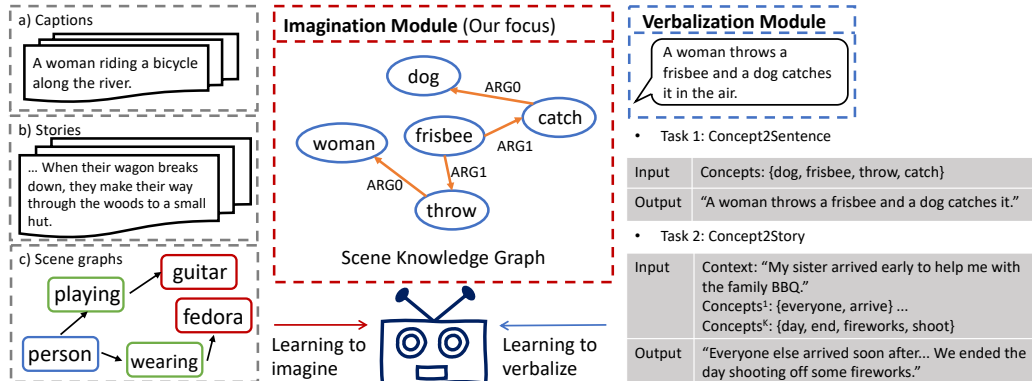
a) Captions

A woman riding a bicycle along the river.

b) Stories

... When their wagon breaks down, they make their way through the woods to a small hut.

c) Scene graphs

guitar

playing

fedora

person

wearing

**Imagination Module** (Our focus)

dog

ARG0

catch

woman

frisbee

ARG1

ARG0

ARG1

throw

Scene Knowledge Graph

Learning to imagine

Learning to verbalize

**Verbalization Module**

A woman throws a frisbee and a dog catches it in the air.

• Task 1: Concept2Sentence

| Input | Concepts: {dog, frisbee, throw, catch} |
|---|---|
| Output | "A woman throws a frisbee and a dog catches it." |

• Task 2: Concept2Story

| Input | Context: "My sister arrived early to help me with the family BBQ." Concepts$^1$: {everyone, arrive} ... Concepts$^K$: {day, end, fireworks, shoot} |
|---|---|
| Output | "Everyone else arrived soon after... We ended the day shooting off some fireworks." |